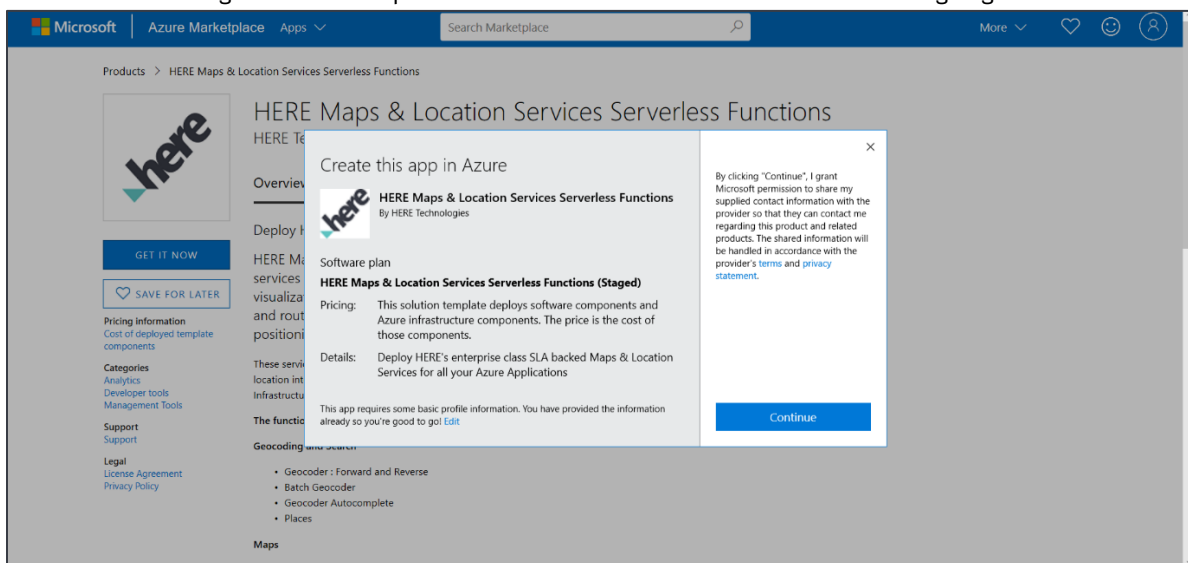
Microsoft | Azure Marketplace Apps

Search Marketplace

More

Products > HERE Maps & Location Services Serverless Functions

here

HERE Maps & Location Services Serverless Functions

HERE Te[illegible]

Overvie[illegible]

Deploy H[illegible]

HERE Ma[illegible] services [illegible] visualiza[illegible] and rout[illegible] positioni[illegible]

These servi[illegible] location int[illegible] Infrastructu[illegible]

The functio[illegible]

Geocoding and Search

• Geocoder : Forward and Reverse
• Batch Geocoder
• Geocoder Autocomplete
• Places

Maps

GET IT NOW

SAVE FOR LATER

Pricing information
Cost of deployed template components

Categories
Analytics
Developer tools
Management Tools

Support
Support

Legal
License Agreement
Privacy Policy

Create this app in Azure

here

HERE Maps & Location Services Serverless Functions
By HERE Technologies

Software plan

HERE Maps & Location Services Serverless Functions (Staged)

Pricing: This solution template deploys software components and Azure infrastructure components. The price is the cost of those components.

Details: Deploy HERE's enterprise class SLA backed Maps & Location Services for all your Azure Applications

This app requires some basic profile information. You have provided the information already so you're good to go! Edit

×

By clicking "Continue", I grant Microsoft permission to share my supplied contact information with the provider so that they can contact me regarding this product and related products. The shared information will be handled in accordance with the provider's terms and privacy statement.

Continue